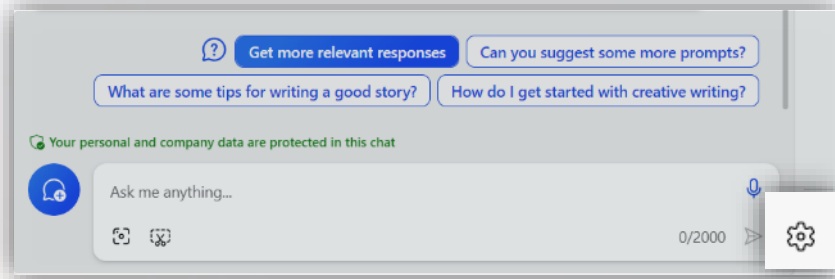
Get more relevant responses

Can you suggest some more prompts?

What are some tips for writing a good story?

How do I get started with creative writing?

Your personal and company data are protected in this chat

Ask me anything...

0/2000